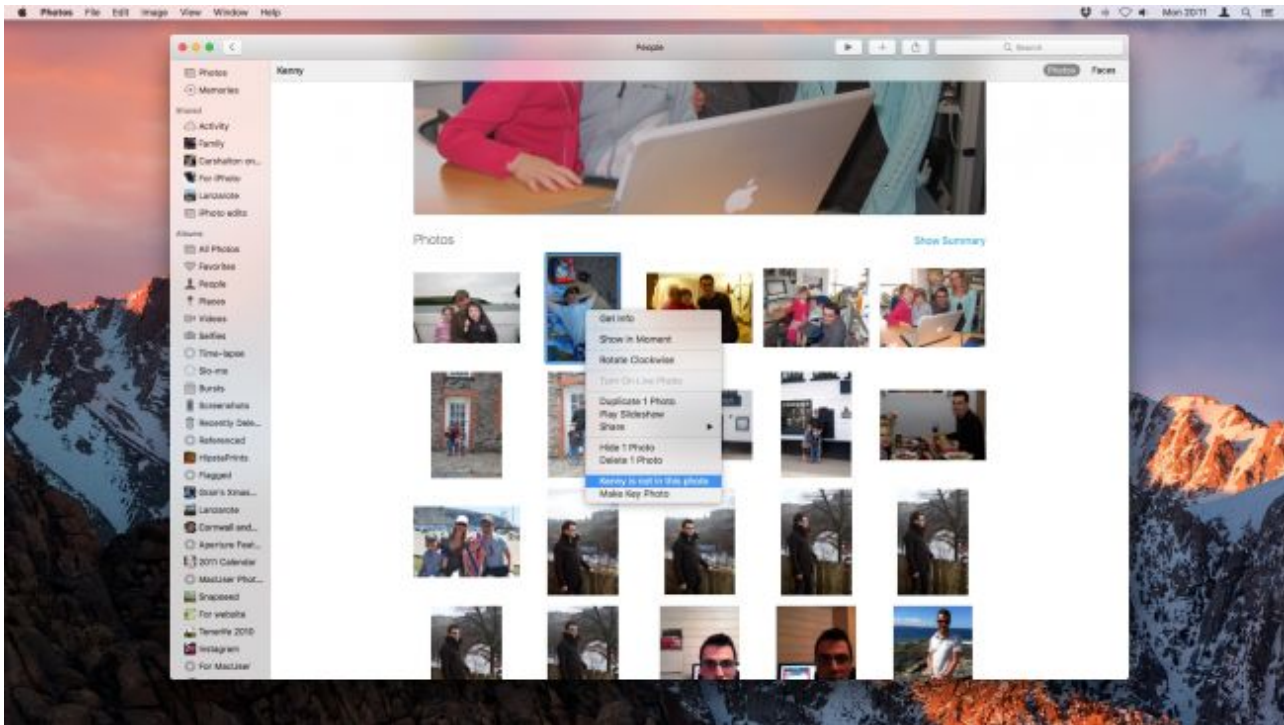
Photos File Edit Image View Window Help

Mon 20:11

People

Search

Photos
Memories
Shared
Activity
Family
Carshalton on...
For iPhoto
Lanzarote
iPhoto edits
Albums
All Photos
Favorites
People
Places
Videos
Selfies
Time-lapse
Slo-mo
Bursts
Screenshots
Recently Dele...
Referenced
HipstaPrints
Flagged
Gran's Xmas...
Lanzarote
Cornwall and...
Aperture Feat...
2011 Calendar
MacUser Phot...
Snapseed
For website
Tenerife 2010
Instagram
For MacUser

Kenny

Photos Faces

Photos

Show Summary

Get Info
Show in Moment
Rotate Clockwise
Turn On Live Photo
Duplicate 1 Photo
Play Slideshow
Share
Hide 1 Photo
Delete 1 Photo
Kenny is not in this photo
Make Key Photo